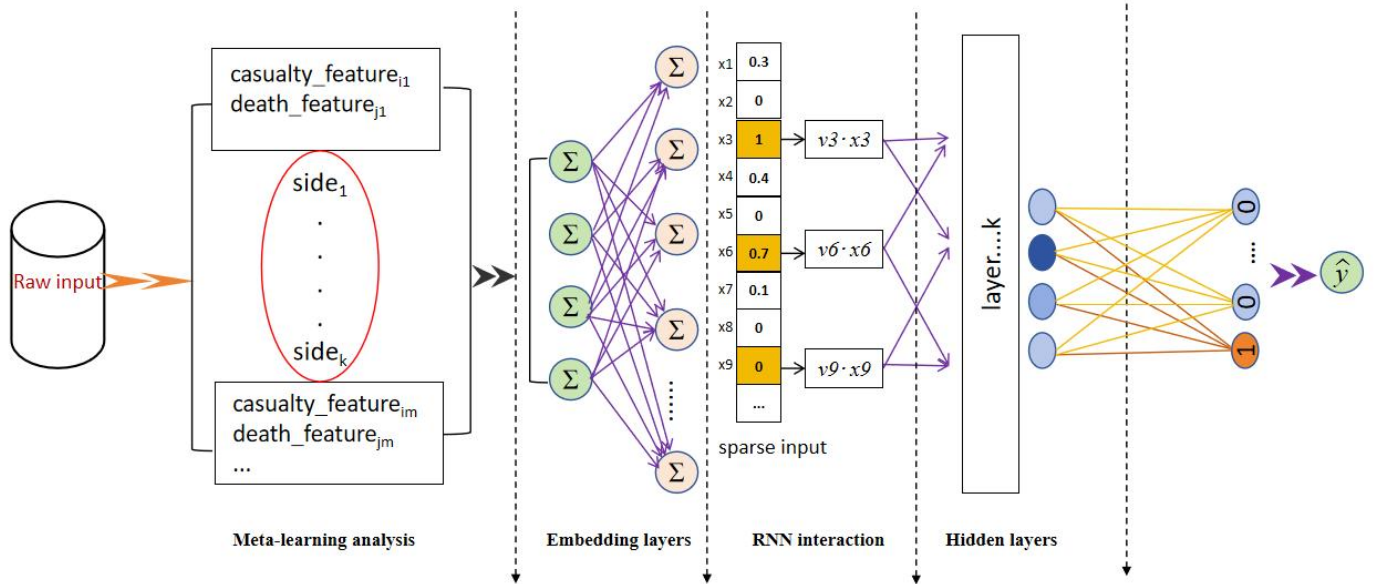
Raw input

casualty_feature$_{i1}$
death_feature$_{j1}$

side$_1$
.
.
.
.
side$_k$

casualty_feature$_{im}$
death_feature$_{jm}$
...

$\Sigma$ $\Sigma$ $\Sigma$ $\Sigma$

$\Sigma$ $\Sigma$ $\Sigma$ $\Sigma$ ...... $\Sigma$

| | |
|---|---|
| x1 | 0.3 |
| x2 | 0 |
| x3 | 1 |
| x4 | 0.4 |
| x5 | 0 |
| x6 | 0.7 |
| x7 | 0.1 |
| x8 | 0 |
| x9 | 0 |
| | ... |

$v3 \cdot x3$
$v6 \cdot x6$
$v9 \cdot x9$

sparse input

layer....k

0
...
0
1

$\hat{y}$

Meta-learning analysis

Embedding layers

RNN interaction

Hidden layers